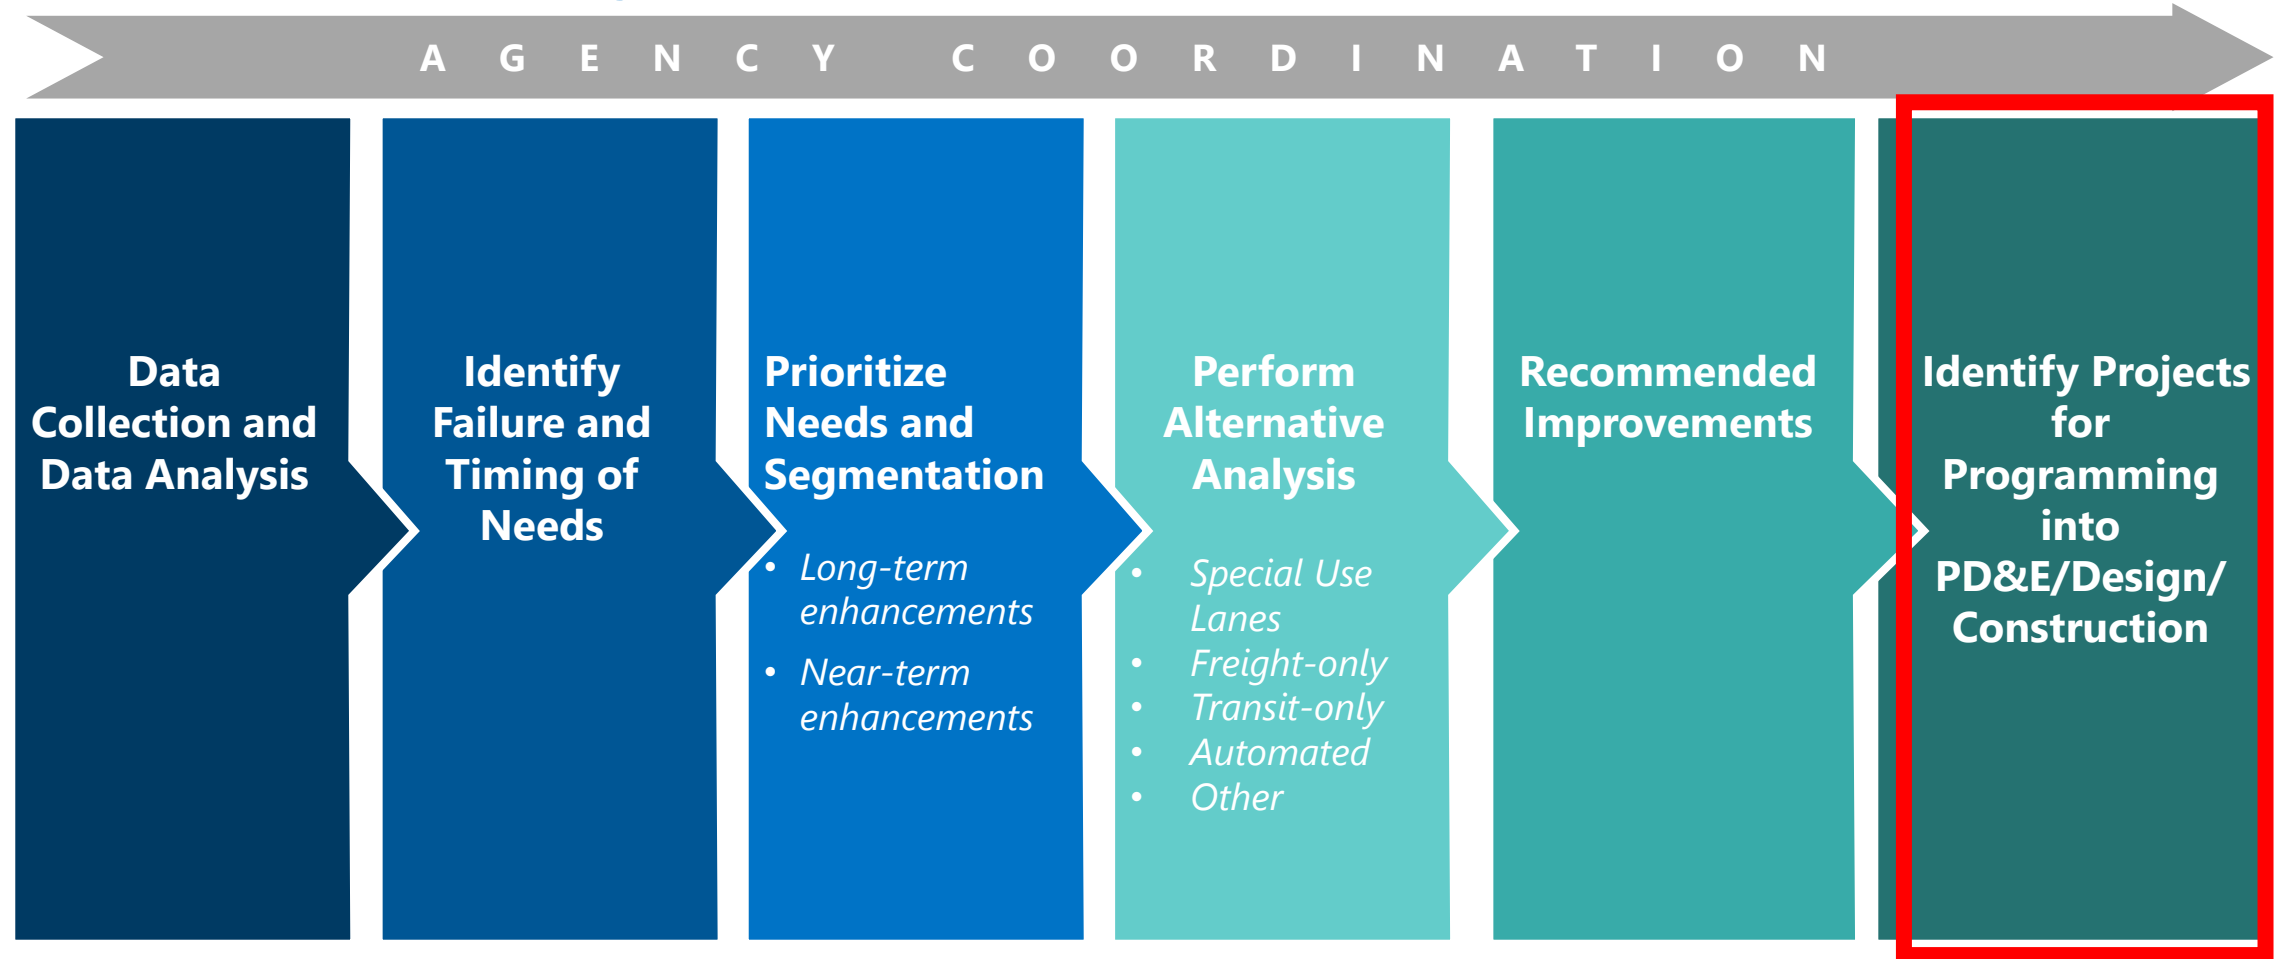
AGENCY COORDINATION

Data Collection and Data Analysis

Identify Failure and Timing of Needs

Prioritize Needs and Segmentation

- Long-term enhancements
- Near-term enhancements

Perform Alternative Analysis

- Special Use Lanes
- Freight-only
- Transit-only
- Automated
- Other

Recommended Improvements

Identify Projects for Programming into PD&E/Design/ Construction